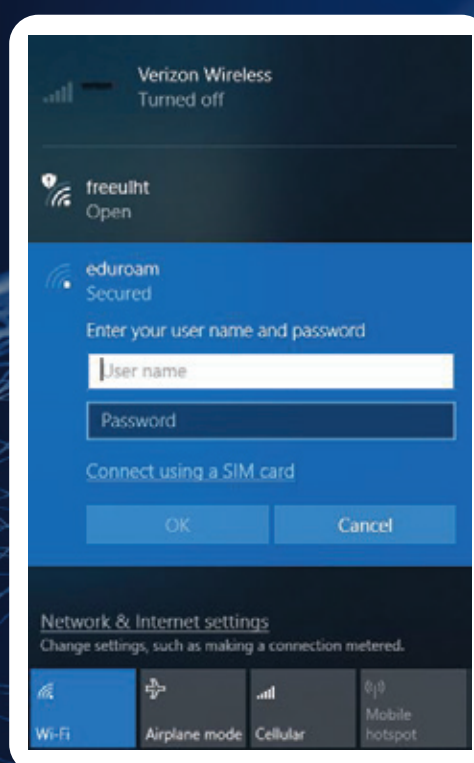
Verizon Wireless
Turned off

freeulht
Open

eduroam
Secured

Enter your user name and password

User name

Password

Connect using a SIM card

OK

Cancel

Network & Internet settings
Change settings, such as making a connection metered.

Wi-Fi

Airplane mode

Cellular

Mobile hotspot